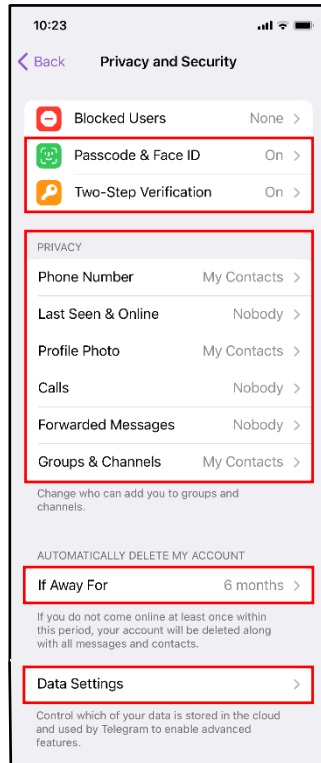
10:23

Back Privacy and Security

Blocked Users None >

Passcode & Face ID On >

Two-Step Verification On >

PRIVACY

Phone Number My Contacts >

Last Seen & Online Nobody >

Profile Photo My Contacts >

Calls Nobody >

Forwarded Messages Nobody >

Groups & Channels My Contacts >

Change who can add you to groups and channels.

AUTOMATICALLY DELETE MY ACCOUNT

If Away For 6 months >

If you do not come online at least once within this period, your account will be deleted along with all messages and contacts.

Data Settings >

Control which of your data is stored in the cloud and used by Telegram to enable advanced features.